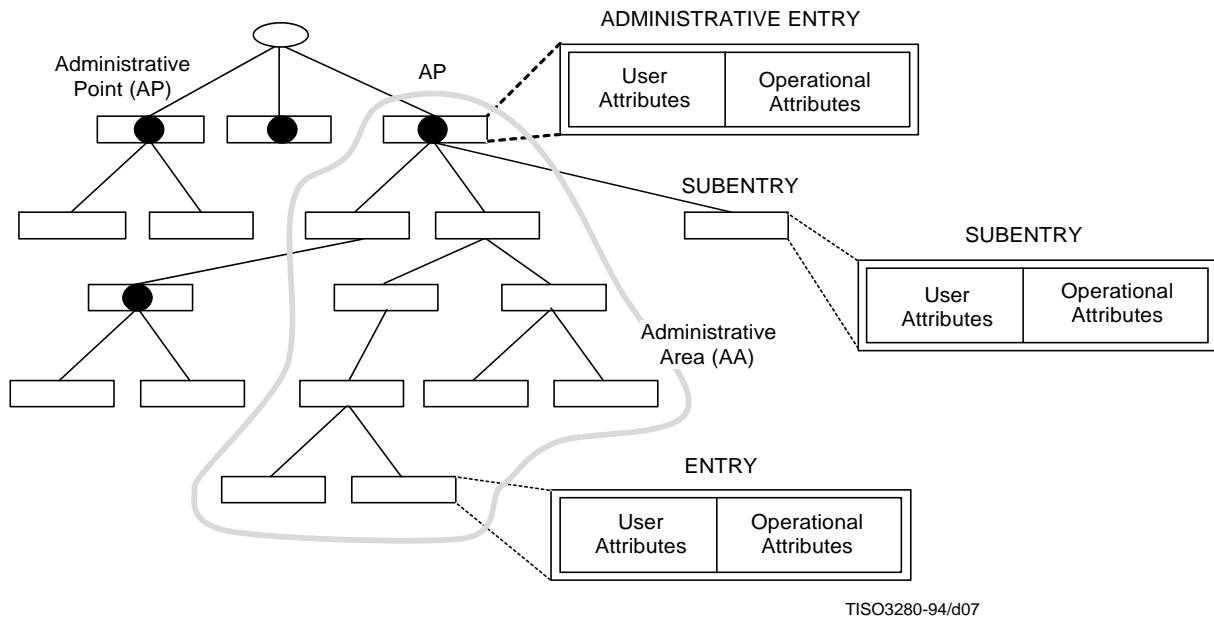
ADMINISTRATIVE ENTRY

Administrative Point (AP)

AP

User Attributes

Operational Attributes

SUBENTRY

SUBENTRY

User Attributes

Operational Attributes

Administrative Area (AA)

ENTRY

User Attributes

Operational Attributes

TISO3280-94/d07